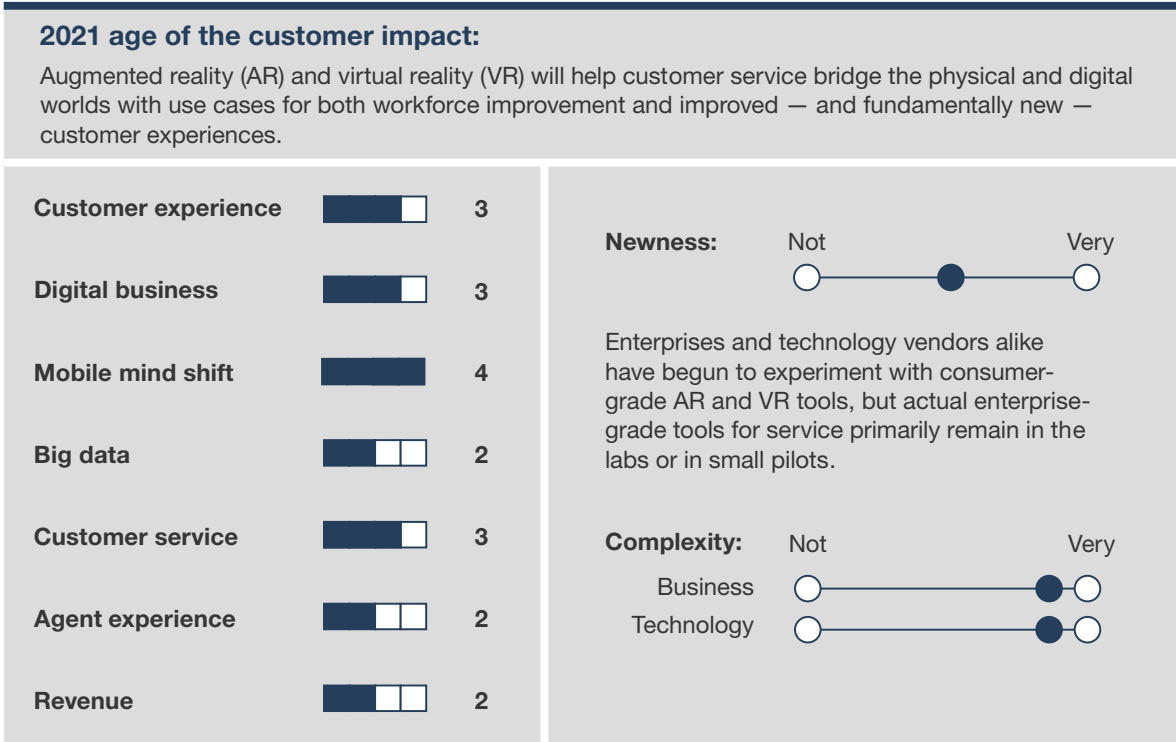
2021 age of the customer impact:

Augmented reality (AR) and virtual reality (VR) will help customer service bridge the physical and digital worlds with use cases for both workforce improvement and improved — and fundamentally new — customer experiences.

Customer experience 3

Digital business 3

Mobile mind shift 4

Big data 2

Customer service 3

Agent experience 2

Revenue 2

Newness: Not Very

Enterprises and technology vendors alike have begun to experiment with consumer-grade AR and VR tools, but actual enterprise-grade tools for service primarily remain in the labs or in small pilots.

Complexity: Not Very

Business

Technology